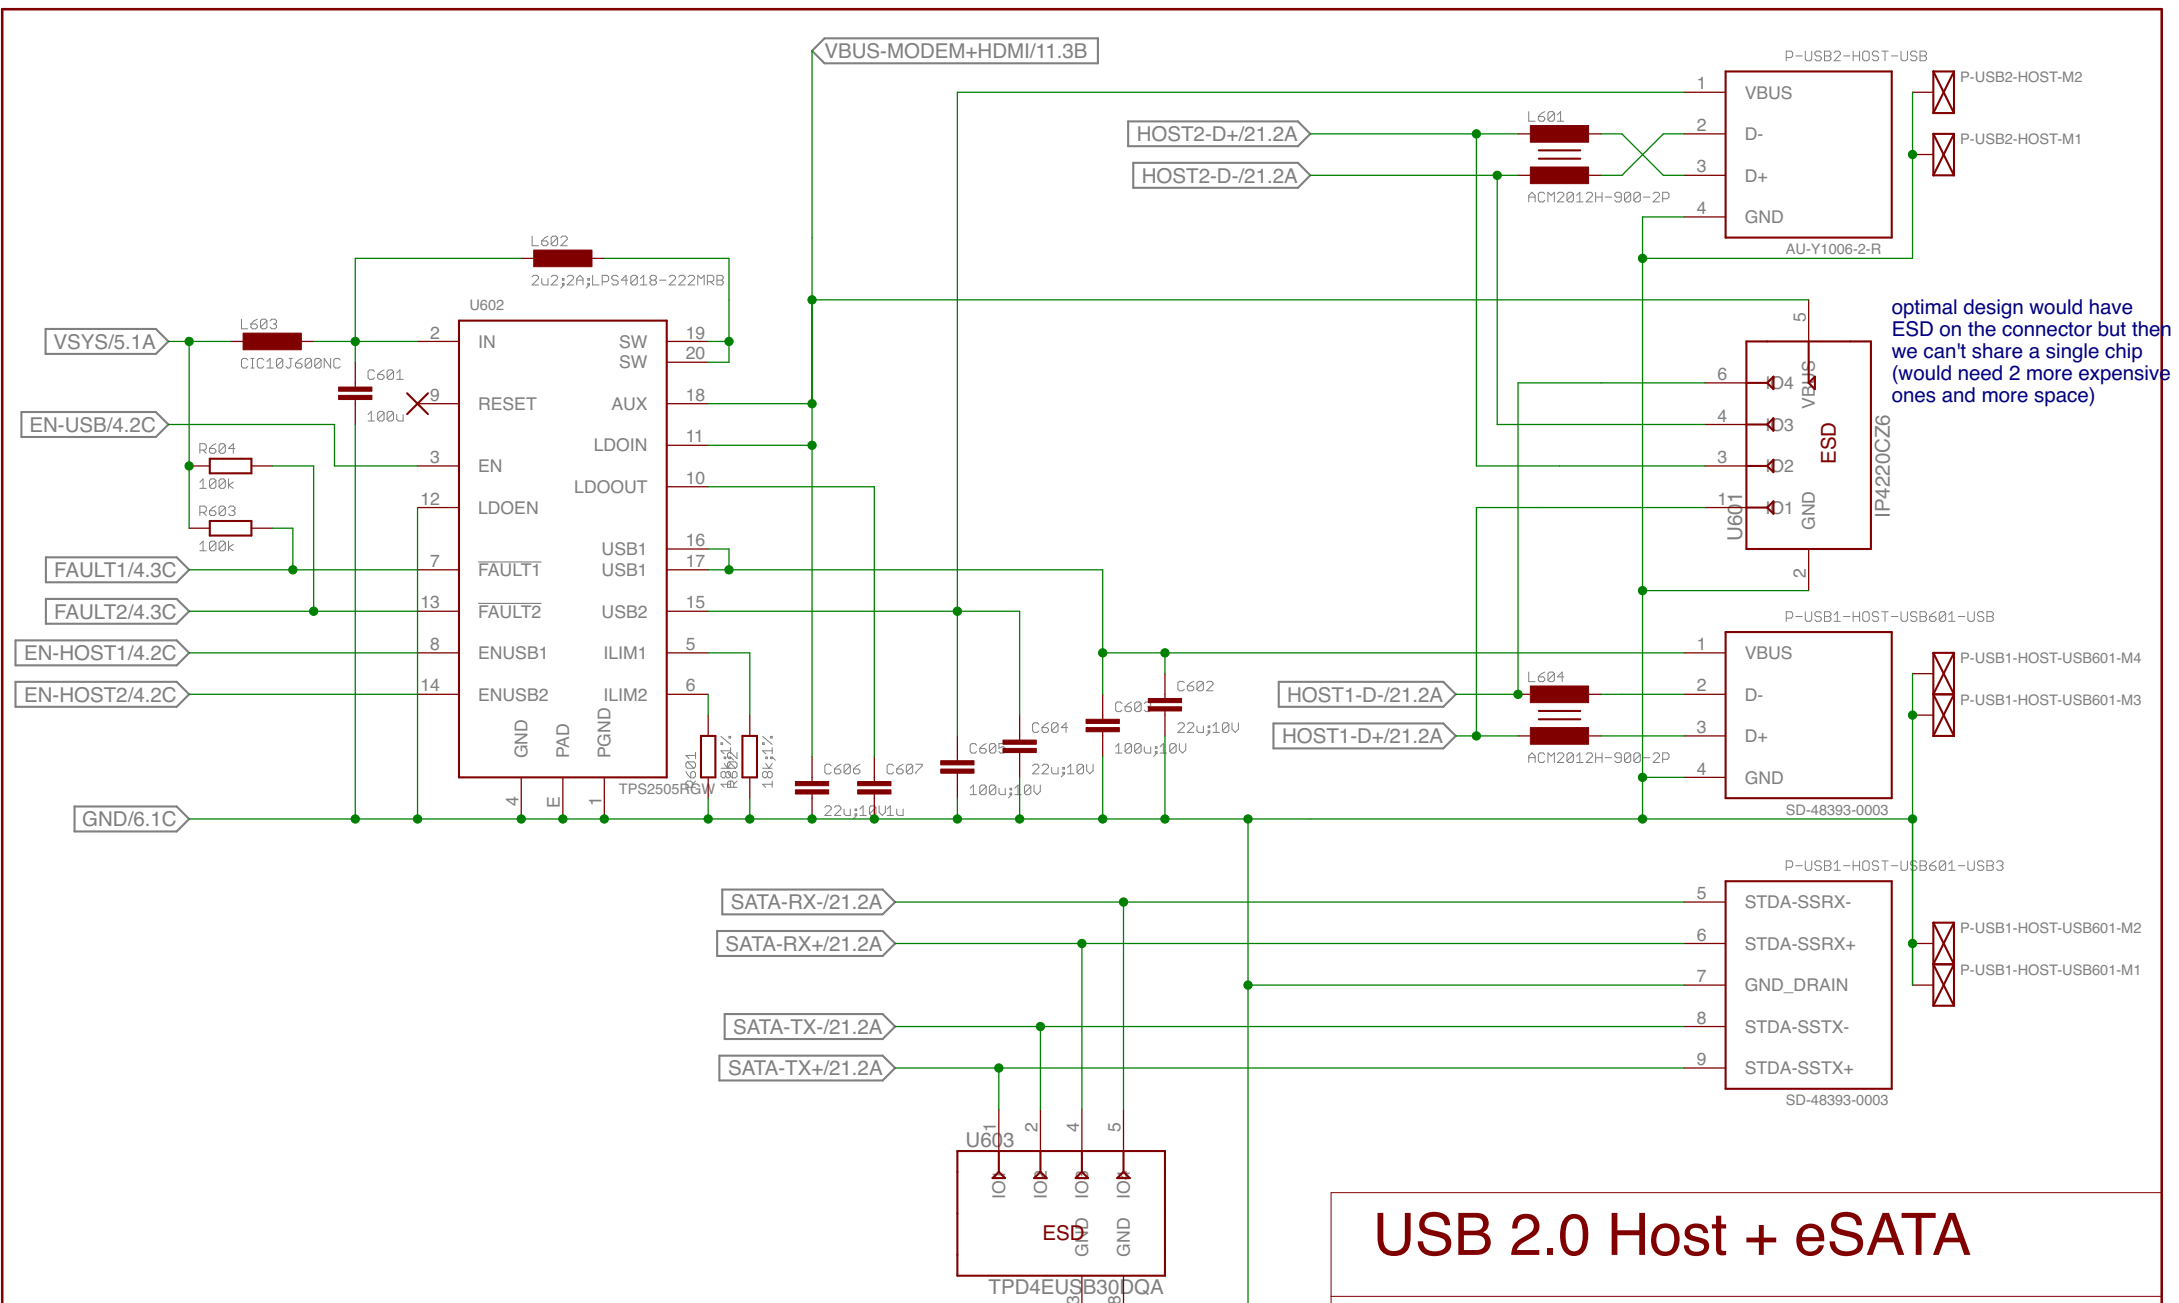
VBUS-MODEM+HDMI/11.3B

P-USB2-HOST-USB
1 VBUS
2 D-
3 D+
4 GND
AU-Y1006-2-R
P-USB2-HOST-M2
P-USB2-HOST-M1
HOST2-D+/21.2A
HOST2-D-/21.2A
L601
ACM2012H-900-2P

L602
2u2;2A;LPS4018-222MRB
U602
L603
CIC10J600NC
VSYS/5.1A
C601
100u
EN-USB/4.2C
R604
100k
R603
100k
FAULT1/4.3C
FAULT2/4.3C
EN-HOST1/4.2C
EN-HOST2/4.2C
GND/6.1C

2 IN
9 RESET
3 EN
12 LDOEN
7 $\overline{FAULT1}$
13 $\overline{FAULT2}$
8 ENUSB1
14 ENUSB2
GND PAD PGND
4 E 1
SW 19
SW 20
AUX 18
LDOIN 11
LDOOUT 10
USB1 16
USB1 17
USB2 15
ILIM1 5
ILIM2 6
TPS2505RGW
R601 18k;1%
R602 18k;1%
C606 22u;10V
C607 1u
C605 100u;10V
C604 22u;10V
C603 100u;10V
C602 22u;10V

optimal design would have ESD on the connector but then we can't share a single chip (would need 2 more expensive ones and more space)

5 VBUS
6 D4
4 D3
3 D2
1 D1
2 GND
ESD
U601
IP4220CZ6

P-USB1-HOST-USB601-USB
1 VBUS
2 D-
3 D+
4 GND
SD-48393-0003
P-USB1-HOST-USB601-M4
P-USB1-HOST-USB601-M3
HOST1-D-/21.2A
HOST1-D+/21.2A
L604
ACM2012H-900-2P

P-USB1-HOST-USB601-USB3
5 STDA-SSRX-
6 STDA-SSRX+
7 GND_DRAIN
8 STDA-SSTX-
9 STDA-SSTX+
SD-48393-0003
P-USB1-HOST-USB601-M2
P-USB1-HOST-USB601-M1
SATA-RX-/21.2A
SATA-RX+/21.2A
SATA-TX-/21.2A
SATA-TX+/21.2A

U603
1 2 4 5
IO IO IO IO
ESD
GND GND
3 8
TPD4EUSB30DQA

USB 2.0 Host + eSATA